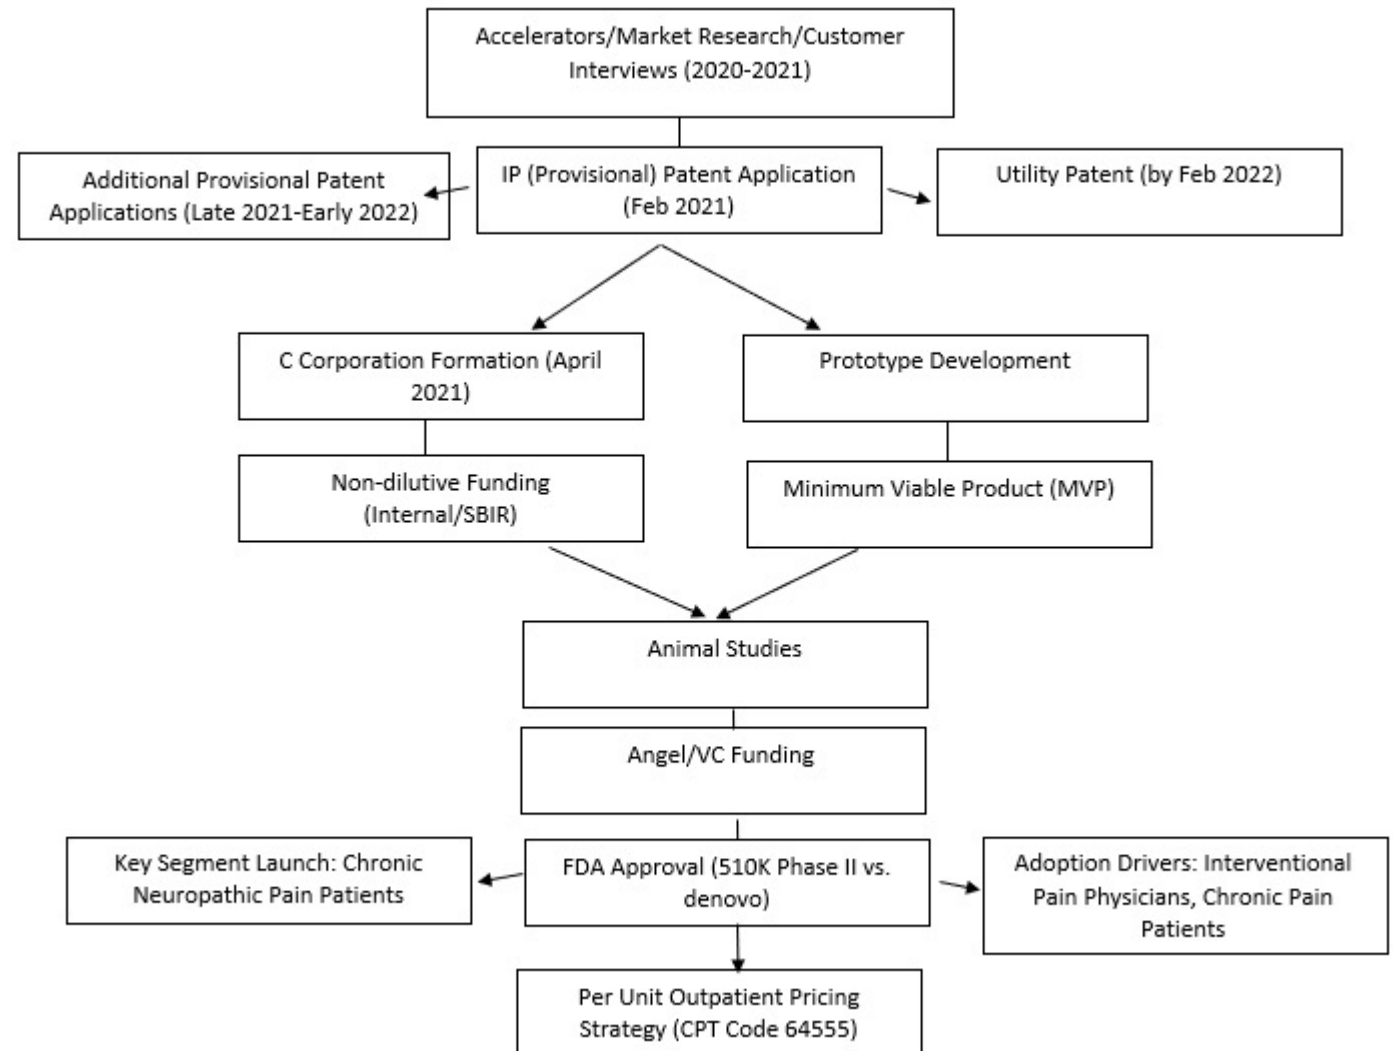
Accelerators/Market Research/Customer Interviews (2020-2021)

Additional Provisional Patent Applications (Late 2021-Early 2022)

IP (Provisional) Patent Application (Feb 2021)

Utility Patent (by Feb 2022)

C Corporation Formation (April 2021)

Prototype Development

Non-dilutive Funding (Internal/SBIR)

Minimum Viable Product (MVP)

Animal Studies

Angel/VC Funding

Key Segment Launch: Chronic Neuropathic Pain Patients

FDA Approval (510K Phase II vs. denovo)

Adoption Drivers: Interventional Pain Physicians, Chronic Pain Patients

Per Unit Outpatient Pricing Strategy (CPT Code 64555)